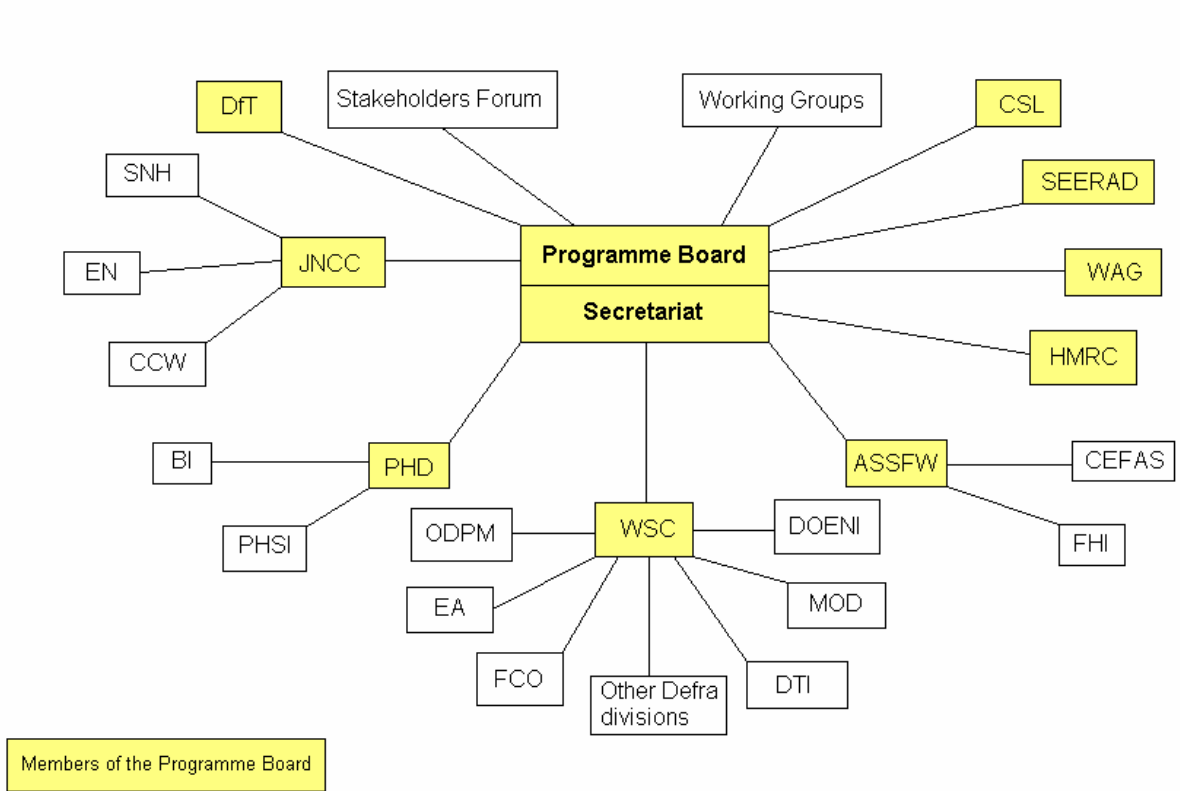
DfT

Stakeholders Forum

Working Groups

CSL

SNH

SEERAD

JNCC

EN

Programme Board

Secretariat

WAG

CCW

HMRC

BI

PHD

ASSFW

CEFAS

PHSI

ODPM

WSC

DOENI

FHI

EA

MOD

FCO

Other Defra divisions

DTI

Members of the Programme Board